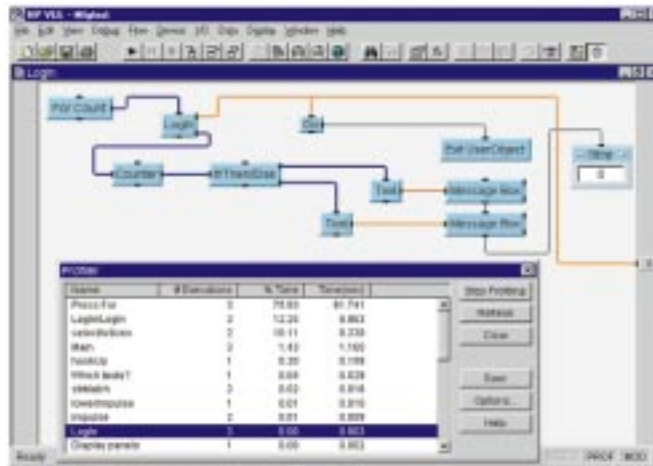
HP VEE - Wgfast

File Edit View Debug Flow Device I/O Data Display Window Help

Login

For Count

Login

OK

Exit UserObject

Stop

0

Counter

If/Then/Else

Test

Message Box

Test

Message Box

Profiler

| Name | # Executions | % Time | Time(sec) |
|---|---|---|---|
| Press For | 3 | 75.63 | 61.741 |
| Login/Login | 3 | 12.20 | 9.963 |
| selectActions | 3 | 10.11 | 8.235 |
| Main | 3 | 1.43 | 1.165 |
| hookUp | 1 | 0.20 | 0.166 |
| Which tests? | 1 | 0.04 | 0.029 |
| sbMatch | 3 | 0.02 | 0.016 |
| lowerImpulse | 1 | 0.01 | 0.010 |
| impulse | 2 | 0.01 | 0.009 |
| Login | 3 | 0.00 | 0.003 |
| Display panels | 1 | 0.00 | 0.003 |

Stop Profiling

Refresh

Clear

Save

Options...

Help

Ready

PROF

MOD